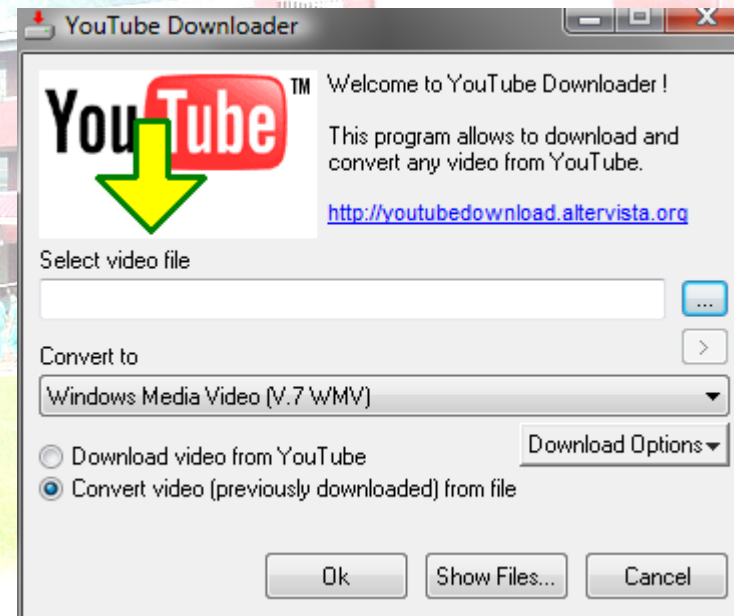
YouTube Downloader

YouTube TM

Welcome to YouTube Downloader !

This program allows to download and convert any video from YouTube.

http://youtubedownload.altervista.org

Select video file

...

Convert to

>

Windows Media Video (V.7 WMV)

Download Options

Download video from YouTube

Convert video (previously downloaded) from file

Ok

Show Files...

Cancel